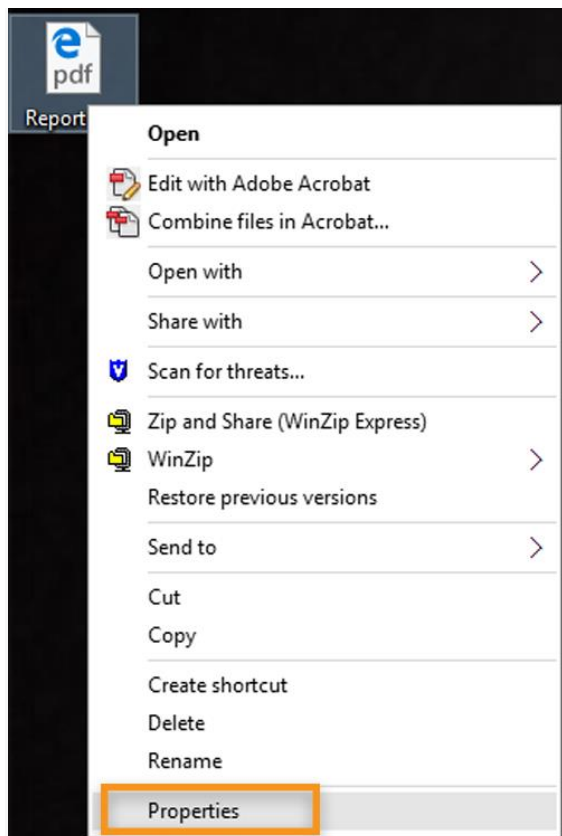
pdf
Report

Open

Edit with Adobe Acrobat
Combine files in Acrobat...

Open with

Share with

Scan for threats...

Zip and Share (WinZip Express)
WinZip
Restore previous versions

Send to

Cut
Copy

Create shortcut
Delete
Rename

Properties